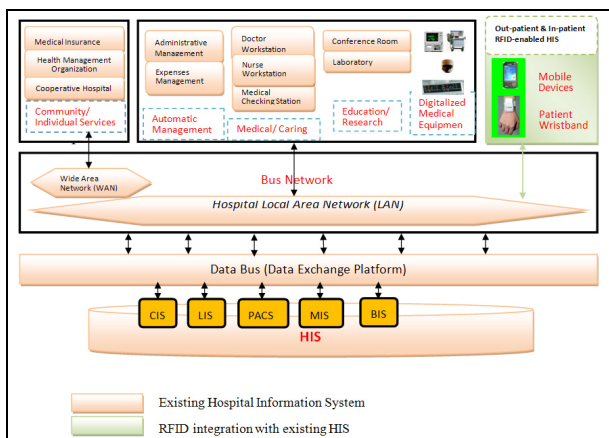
Medical Insurance

Health Management Organization

Cooperative Hospital

Community/ Individual Services

Administrative Management

Expenses Management

Automatic Management

Doctor Workstation

Nurse Workstation

Medical Checking Station

Medical/ Caring

Conference Room

Laboratory

Education/ Research

Digitalized Medical Equipmen

Out-patient & In-patient RFID-enabled HIS

Mobile Devices

Patient Wristband

Wide Area Network (WAN)

Bus Network

Hospital Local Area Network (LAN)

Data Bus (Data Exchange Platform)

CIS

LIS

PACS

MIS

BIS

HIS

Existing Hospital Information System

RFID integration with existing HIS